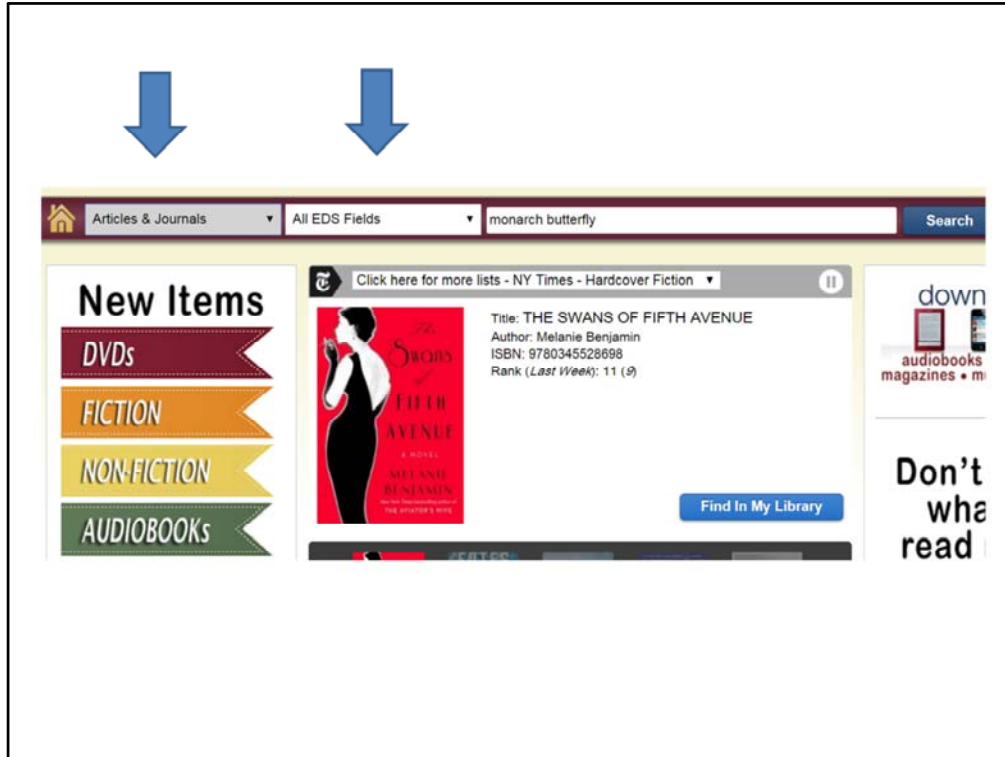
Articles & Journals ▾ All EDS Fields ▾ monarch butterfly Search

New Items
DVDs
FICTION
NON-FICTION
AUDIOBOOKs

Click here for more lists - NY Times - Hardcover Fiction ▾

The Swans of Fifth Avenue
A NOVEL
MELANIE BENJAMIN
THE AVIATOR'S WIFE

Title: THE SWANS OF FIFTH AVENUE
Author: Melanie Benjamin
ISBN: 9780345528698
Rank (Last Week): 11 (9)

Find In My Library

down
audiobooks
magazines • m

Don't
wha
read